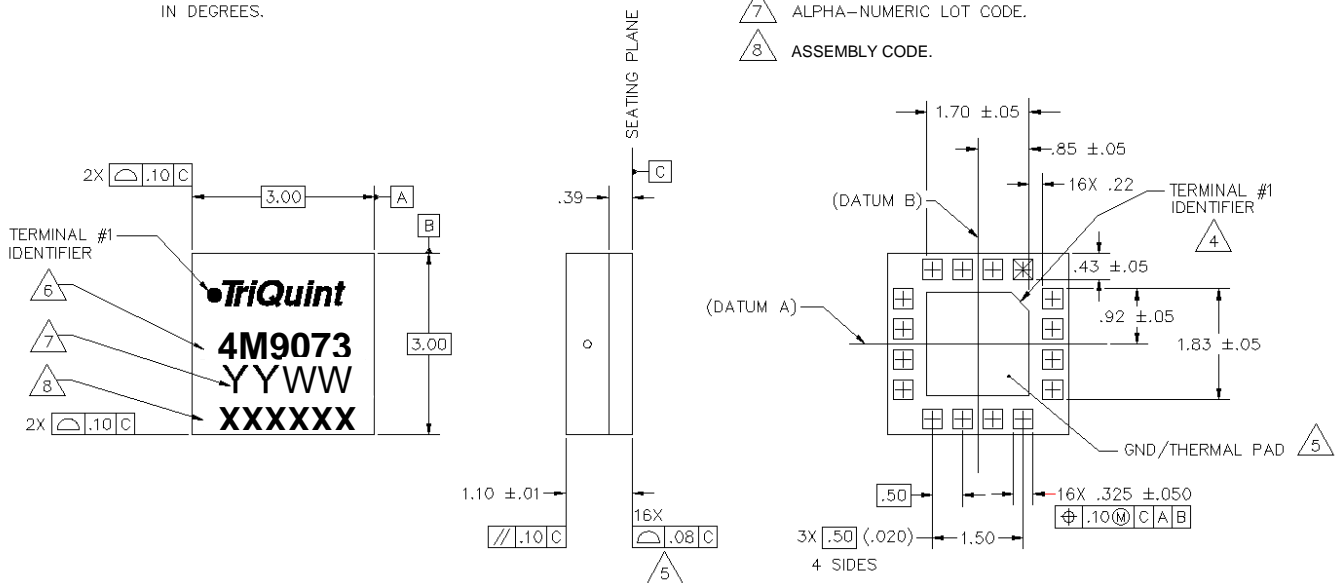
IN DEGREES.

SEATING PLANE

7 ALPHA-NUMERIC LOT CODE.

8 ASSEMBLY CODE.

2X ⌓ .10 C

3.00

A

B

TERMINAL #1 IDENTIFIER

6

TriQuint

4M9073

7

YYWW

8

XXXXXX

3.00

2X ⌓ .10 C

.39

C

1.10 ±.01

// .10 C

16X

⌓ .08 C

5

1.70 ±.05

.85 ±.05

16X .22

(DATUM B)

TERMINAL #1 IDENTIFIER

4

.43 ±.05

.92 ±.05

(DATUM A)

1.83 ±.05

GND/THERMAL PAD 5

.50

16X .325 ±.050

⊕ .10Ⓜ C A B

3X .50 (.020)

1.50

4 SIDES